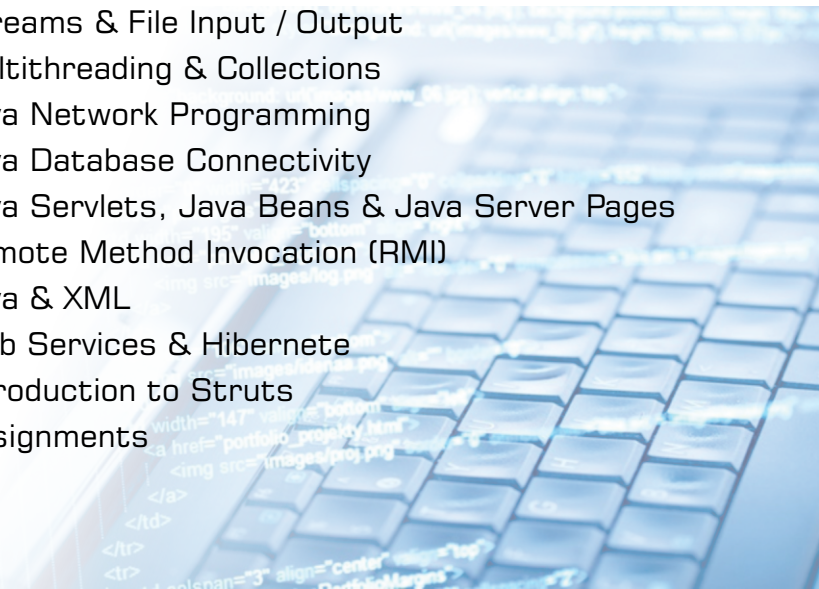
reams & File Input / Output
ltithreading & Collections
va Network Programming
va Database Connectivity
va Servlets, Java Beans & Java Server Pages
mote Method Invocation (RMI)
va & XML
b Services & Hibernete
roduction to Struts
signments